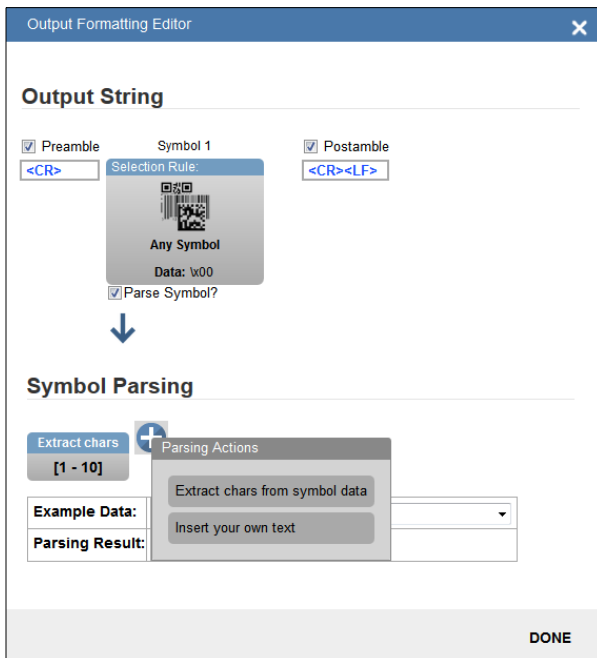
Output Formatting Editor

Output String

Preamble
<CR>

Symbol 1
Selection Rule:
Any Symbol
Data: \x00
Parse Symbol?

Postamble
<CR><LF>

Symbol Parsing

Extract chars
[1 - 10]

Parsing Actions
Extract chars from symbol data
Insert your own text

| Example Data: | |
|---|---|
| Parsing Result: | |

DONE